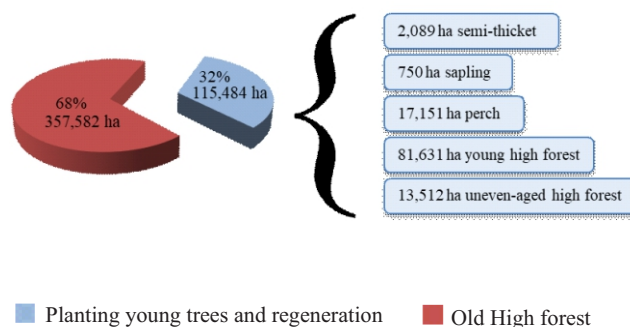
68%
357,582 ha

32%
115,484 ha

2,089 ha semi-thicket

750 ha sapling

17,151 ha perch

81,631 ha young high forest

13,512 ha uneven-aged high forest

Planting young trees and regeneration

Old High forest